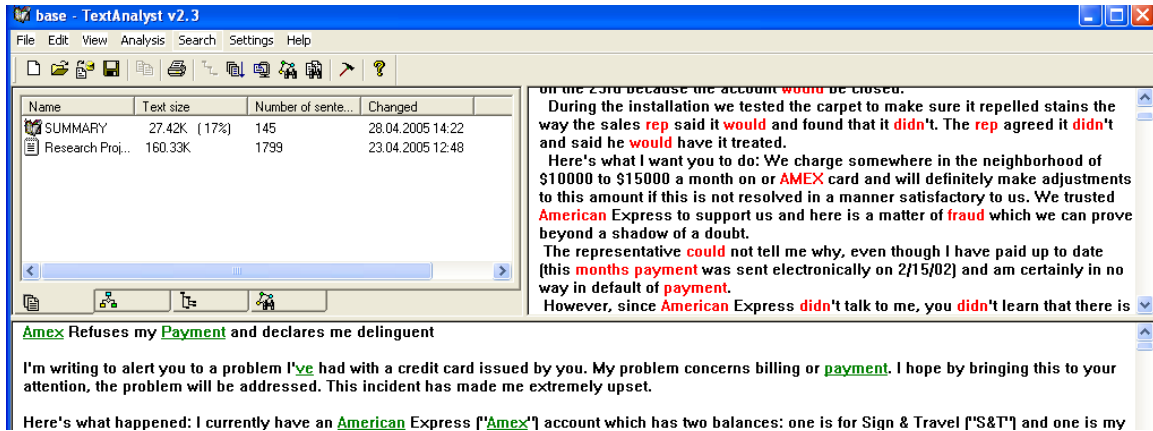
base - TextAnalyst v2.3

File Edit View Analysis Search Settings Help

| Name | Text size | Number of sente... | Changed |
|---|---|---|---|
| SUMMARY | 27.42K (17%) | 145 | 28.04.2005 14:22 |
| Research Proj... | 160.33K | 1799 | 23.04.2005 12:48 |

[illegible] because the account would be closed.

During the installation we tested the carpet to make sure it repelled stains the way the sales rep said it would and found that it didn't. The rep agreed it didn't and said he would have it treated.

Here's what I want you to do: We charge somewhere in the neighborhood of $10000 to $15000 a month on or AMEX card and will definitely make adjustments to this amount if this is not resolved in a manner satisfactory to us. We trusted American Express to support us and here is a matter of fraud which we can prove beyond a shadow of a doubt.

The representative could not tell me why, even though I have paid up to date (this months payment was sent electronically on 2/15/02) and am certainly in no way in default of payment.

However, since American Express didn't talk to me, you didn't learn that there is

Amex Refuses my Payment and declares me delinguent

I'm writing to alert you to a problem I've had with a credit card issued by you. My problem concerns billing or payment. I hope by bringing this to your attention, the problem will be addressed. This incident has made me extremely upset.

Here's what happened: I currently have an American Express ("Amex") account which has two balances: one is for Sign & Travel ("S&T") and one is my